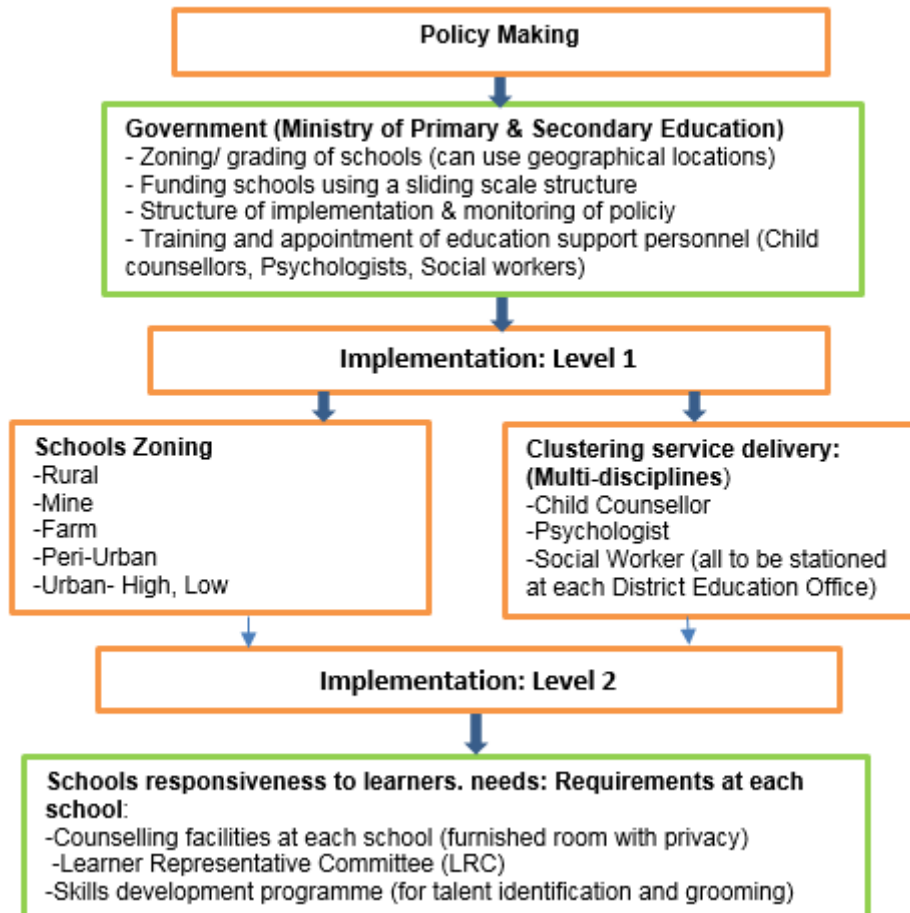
Policy Making

Government (Ministry of Primary & Secondary Education)
- Zoning/ grading of schools (can use geographical locations)
- Funding schools using a sliding scale structure
- Structure of implementation & monitoring of policiy
- Training and appointment of education support personnel (Child counsellors, Psychologists, Social workers)

Implementation: Level 1

Schools Zoning
-Rural
-Mine
-Farm
-Peri-Urban
-Urban- High, Low

Clustering service delivery: (Multi-disciplines)
-Child Counsellor
-Psychologist
-Social Worker (all to be stationed at each District Education Office)

Implementation: Level 2

Schools responsiveness to learners. needs: Requirements at each school:
-Counselling facilities at each school (furnished room with privacy)
-Learner Representative Committee (LRC)
-Skills development programme (for talent identification and grooming)